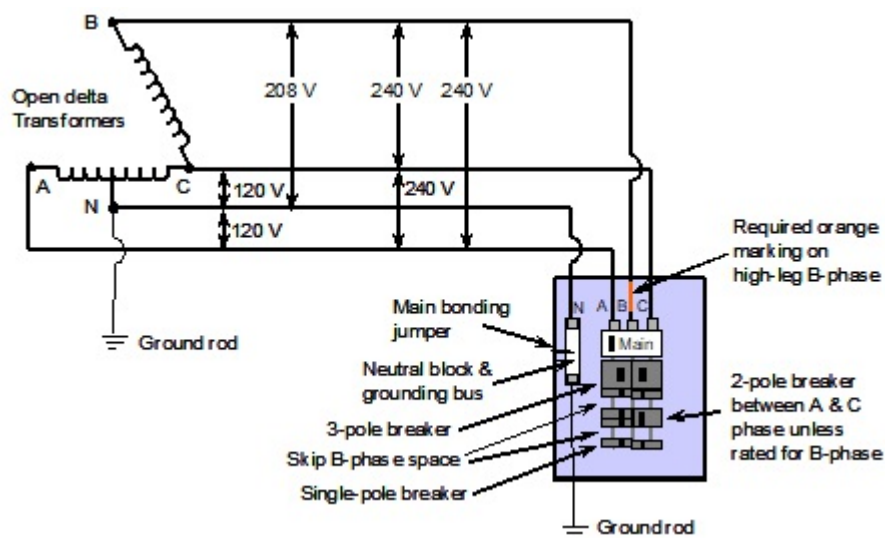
B

Open delta Transformers

208 V

240 V

240 V

A

C

N

120 V

240 V

120 V

Ground rod

Required orange marking on high-leg B-phase

Main bonding jumper

N

A

B

C

Main

Neutral block & grounding bus

3-pole breaker

Skip B-phase space

Single-pole breaker

2-pole breaker between A & C phase unless rated for B-phase

Groundrod